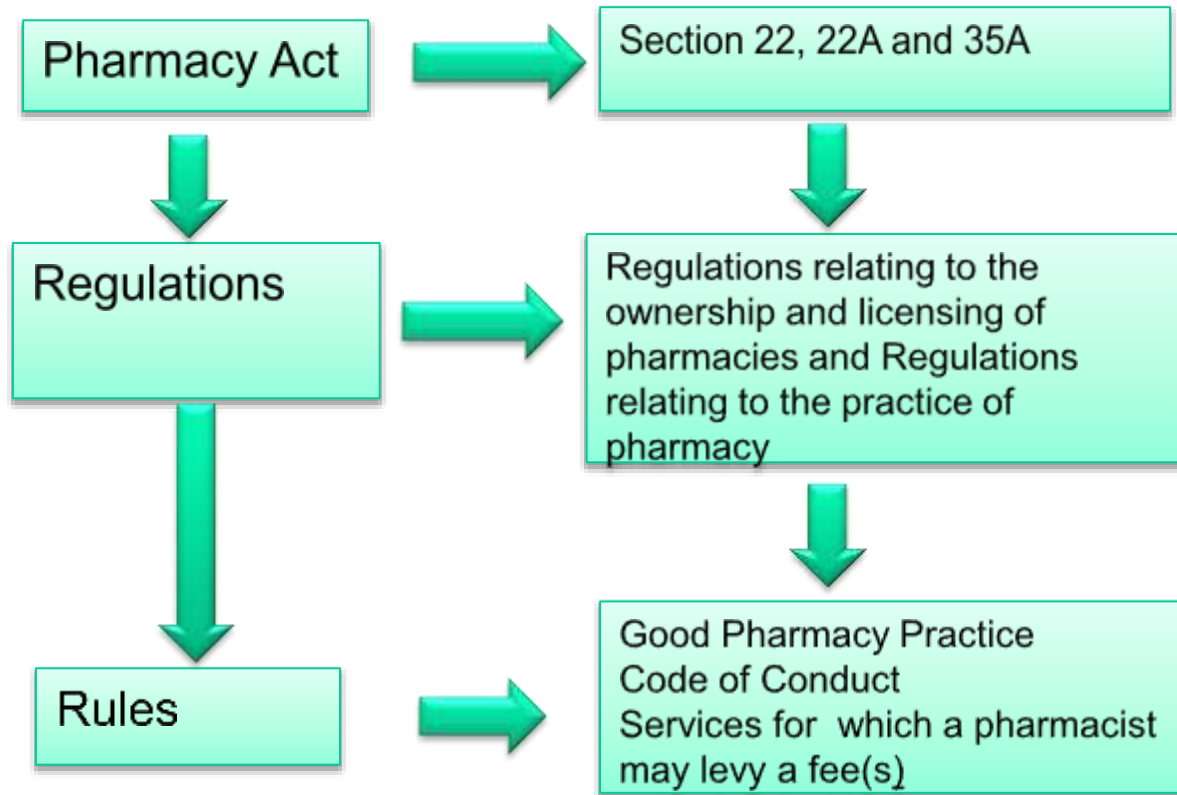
Pharmacy Act

Section 22, 22A and 35A

Regulations

Regulations relating to the ownership and licensing of pharmacies and Regulations relating to the practice of pharmacy

Rules

Good Pharmacy Practice
Code of Conduct
Services for which a pharmacist may levy a fee(s)